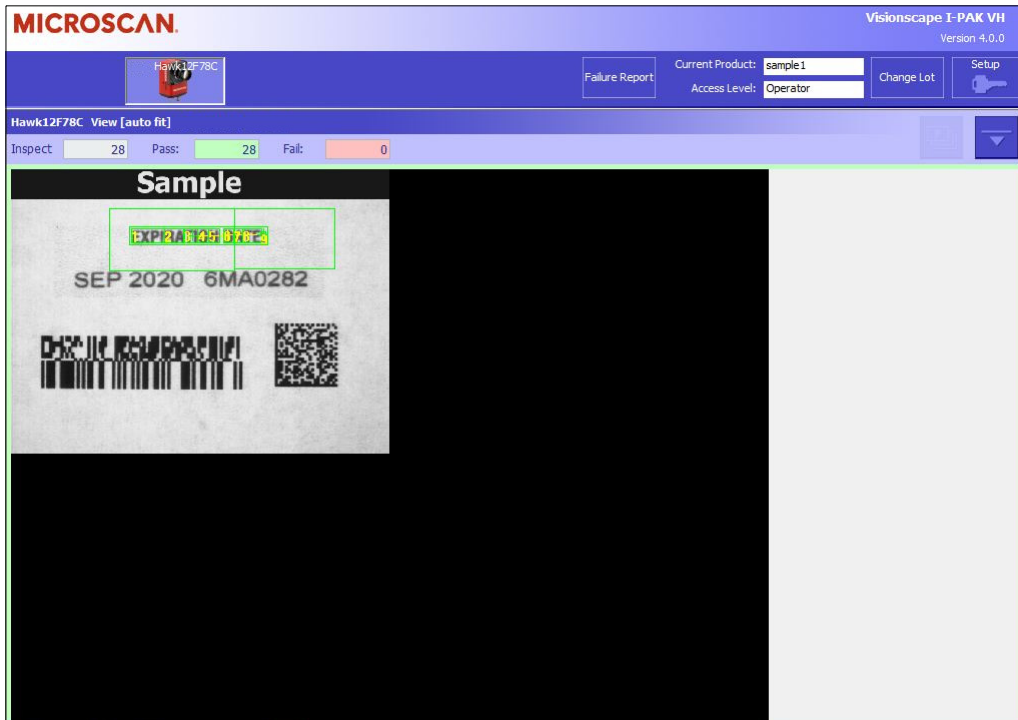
MICROSCAN.

Visionscape I-PAK VH
Version 4.0.0

Hawk12F78C

Failure Report

Current Product: sample1
Access Level: Operator

Change Lot

Setup

Hawk12F78C View [auto fit]

Inspect 28 Pass: 28 Fail: 0

Sample

EXP 2AB456789

SEP 2020 6MA0282